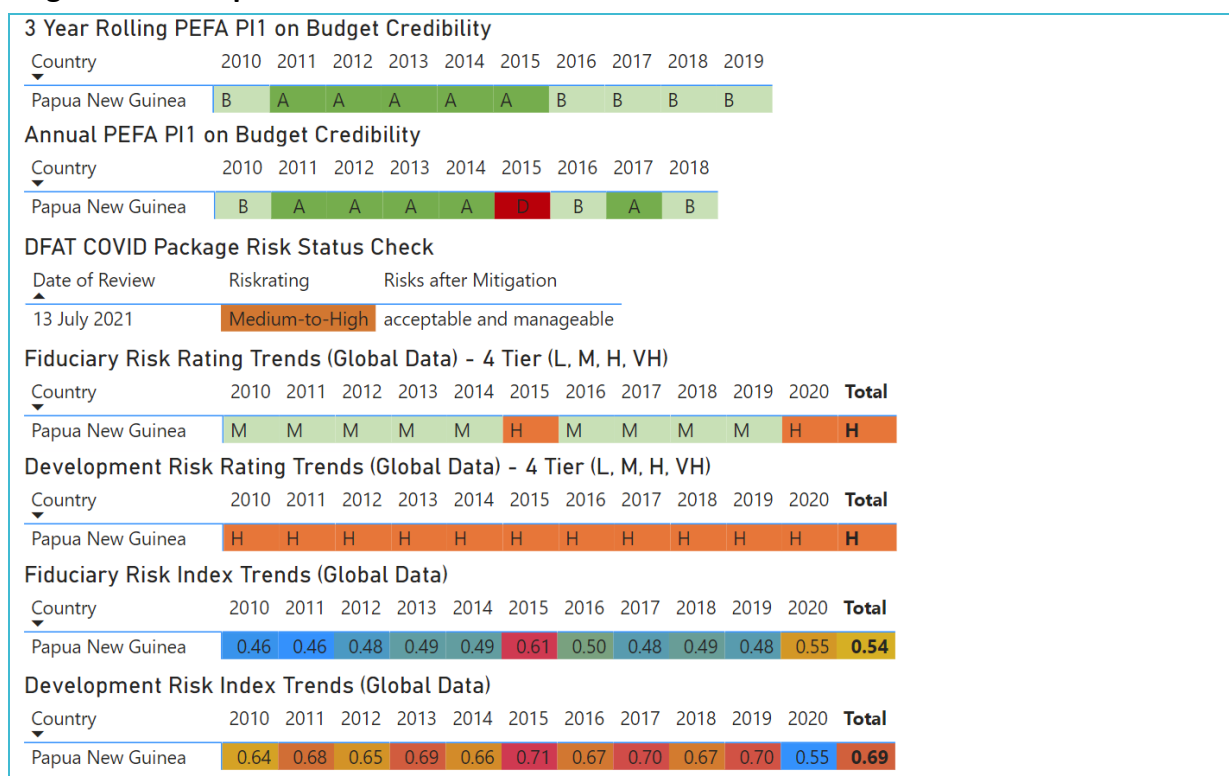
3 Year Rolling PEFA PI1 on Budget Credibility

| Country | 2010 | 2011 | 2012 | 2013 | 2014 | 2015 | 2016 | 2017 | 2018 | 2019 |
|---|---|---|---|---|---|---|---|---|---|---|
| Papua New Guinea | B | A | A | A | A | A | B | B | B | B |

Annual PEFA PI1 on Budget Credibility

| Country | 2010 | 2011 | 2012 | 2013 | 2014 | 2015 | 2016 | 2017 | 2018 |
|---|---|---|---|---|---|---|---|---|---|
| Papua New Guinea | B | A | A | A | A | D | B | A | B |

DFAT COVID Package Risk Status Check

| Date of Review | Riskrating | Risks after Mitigation |
|---|---|---|
| 13 July 2021 | Medium-to-High | acceptable and manageable |

Fiduciary Risk Rating Trends (Global Data) - 4 Tier (L, M, H, VH)

| Country | 2010 | 2011 | 2012 | 2013 | 2014 | 2015 | 2016 | 2017 | 2018 | 2019 | 2020 | Total |
|---|---|---|---|---|---|---|---|---|---|---|---|---|
| Papua New Guinea | M | M | M | M | M | H | M | M | M | M | H | H |

Development Risk Rating Trends (Global Data) - 4 Tier (L, M, H, VH)

| Country | 2010 | 2011 | 2012 | 2013 | 2014 | 2015 | 2016 | 2017 | 2018 | 2019 | 2020 | Total |
|---|---|---|---|---|---|---|---|---|---|---|---|---|
| Papua New Guinea | H | H | H | H | H | H | H | H | H | H | H | H |

Fiduciary Risk Index Trends (Global Data)

| Country | 2010 | 2011 | 2012 | 2013 | 2014 | 2015 | 2016 | 2017 | 2018 | 2019 | 2020 | Total |
|---|---|---|---|---|---|---|---|---|---|---|---|---|
| Papua New Guinea | 0.46 | 0.46 | 0.48 | 0.49 | 0.49 | 0.61 | 0.50 | 0.48 | 0.49 | 0.48 | 0.55 | 0.54 |

Development Risk Index Trends (Global Data)

| Country | 2010 | 2011 | 2012 | 2013 | 2014 | 2015 | 2016 | 2017 | 2018 | 2019 | 2020 | Total |
|---|---|---|---|---|---|---|---|---|---|---|---|---|
| Papua New Guinea | 0.64 | 0.68 | 0.65 | 0.69 | 0.66 | 0.71 | 0.67 | 0.70 | 0.67 | 0.70 | 0.55 | 0.69 |